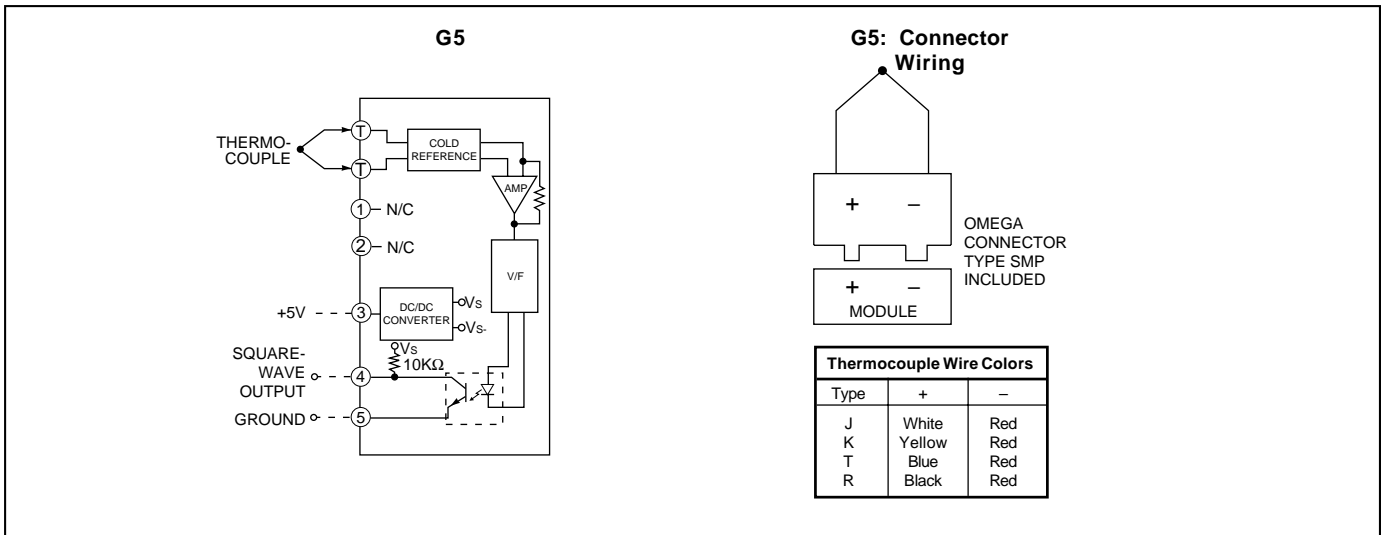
G5

THERMOCOUPLE

T

T

COLD REFERENCE

AMP

1 N/C

2 N/C

V/F

+5V

3

DC/DC CONVERTER

$V_S$

$V_{S-}$

SQUAREWAVE OUTPUT

4

$V_S$

10KΩ

GROUND

5

G5: Connector Wiring

+ –

OMEGA CONNECTOR TYPE SMP INCLUDED

+ –

MODULE

| Thermocouple Wire Colors | | |
|---|---|---|
| Type | + | – |
| J | White | Red |
| K | Yellow | Red |
| T | Blue | Red |
| R | Black | Red |